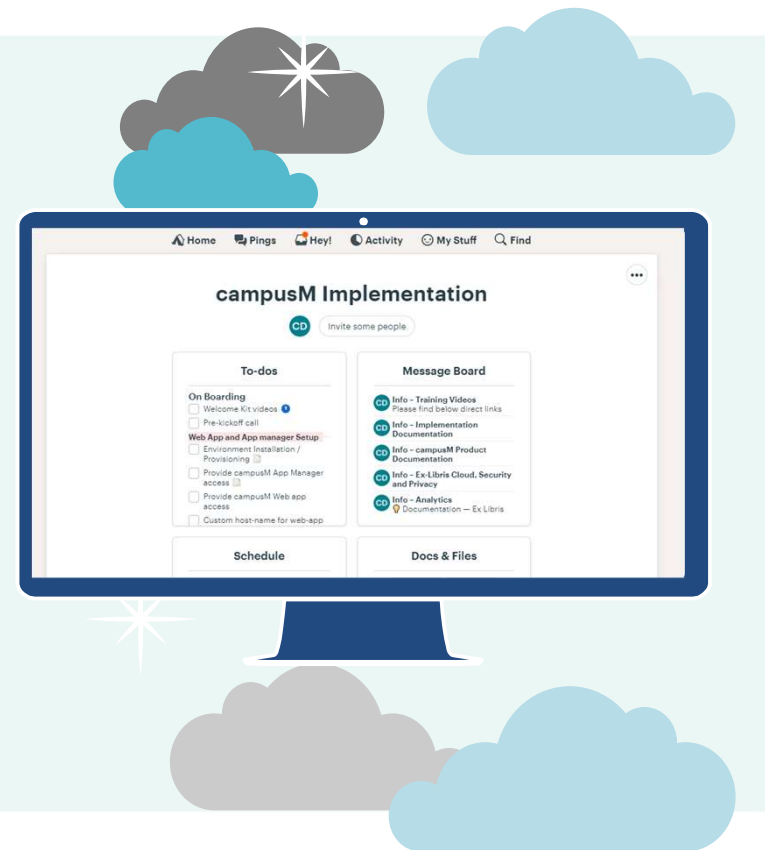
Home Pings Hey! Activity My Stuff Find

•••

campusM Implementation

CD Invite some people

To-dos

On Boarding
Welcome Kit videos 1
Pre-kickoff call
Web App and App manager Setup
Environment Installation / Provisioning
Provide campusM App Manager access
Provide campusM Web app access
Custom host-name for web-app

Message Board

CD Info – Training Videos
Please find below direct links
CD Info – Implementation Documentation
CD Info – campusM Product Documentation
CD Info – Ex-Libris Cloud, Security and Privacy
CD Info – Analytics
Documentation — Ex Libris

Schedule

Docs & Files